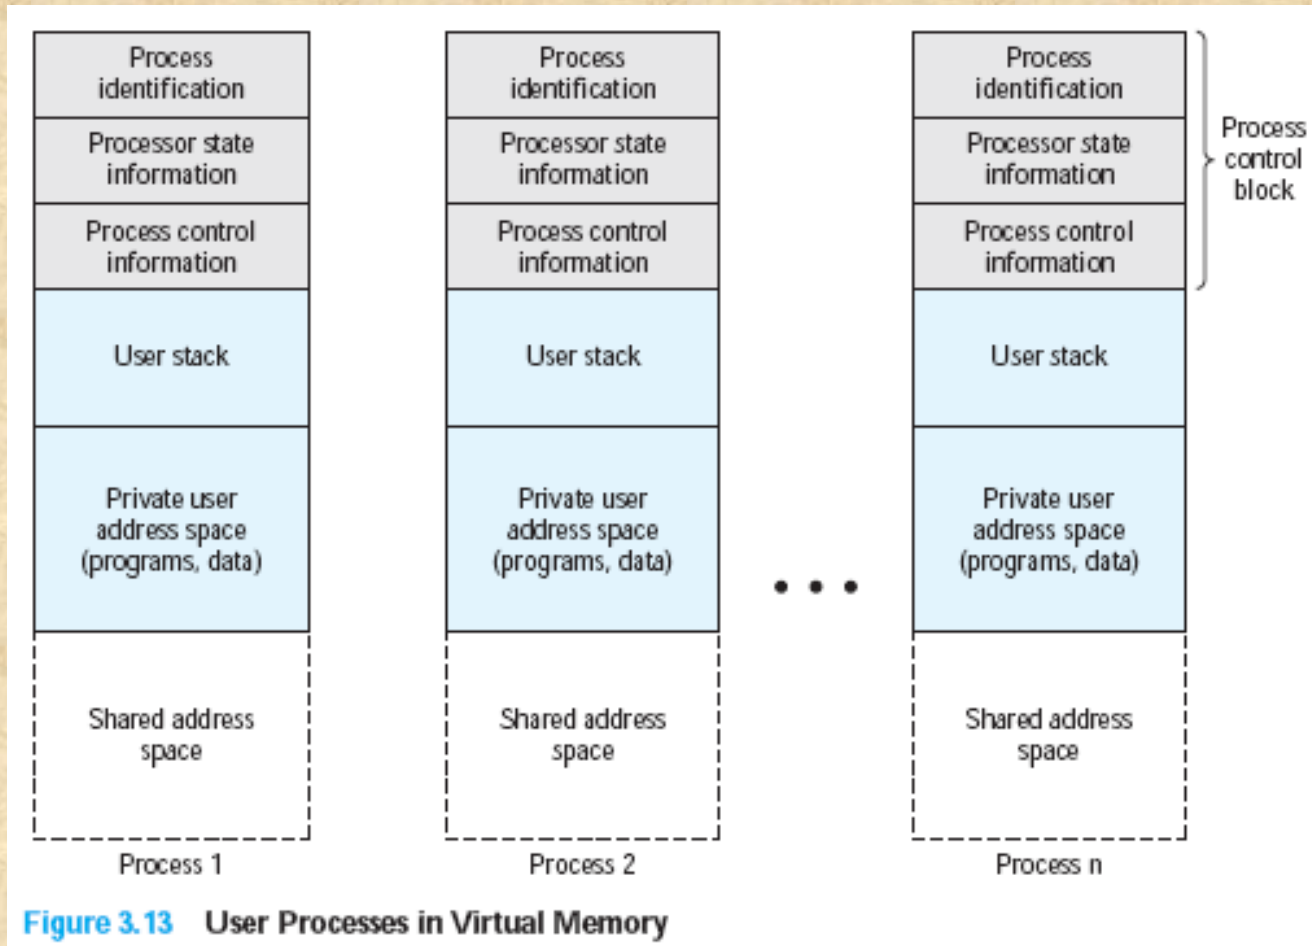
Process identification

Processor state information

Process control information

User stack

Private user address space (programs, data)

Shared address space

Process 1

Process identification

Processor state information

Process control information

User stack

Private user address space (programs, data)

Shared address space

Process 2

Process identification

Processor state information

Process control information

User stack

Private user address space (programs, data)

Shared address space

Process n

Process control block

Figure 3.13 User Processes in Virtual Memory